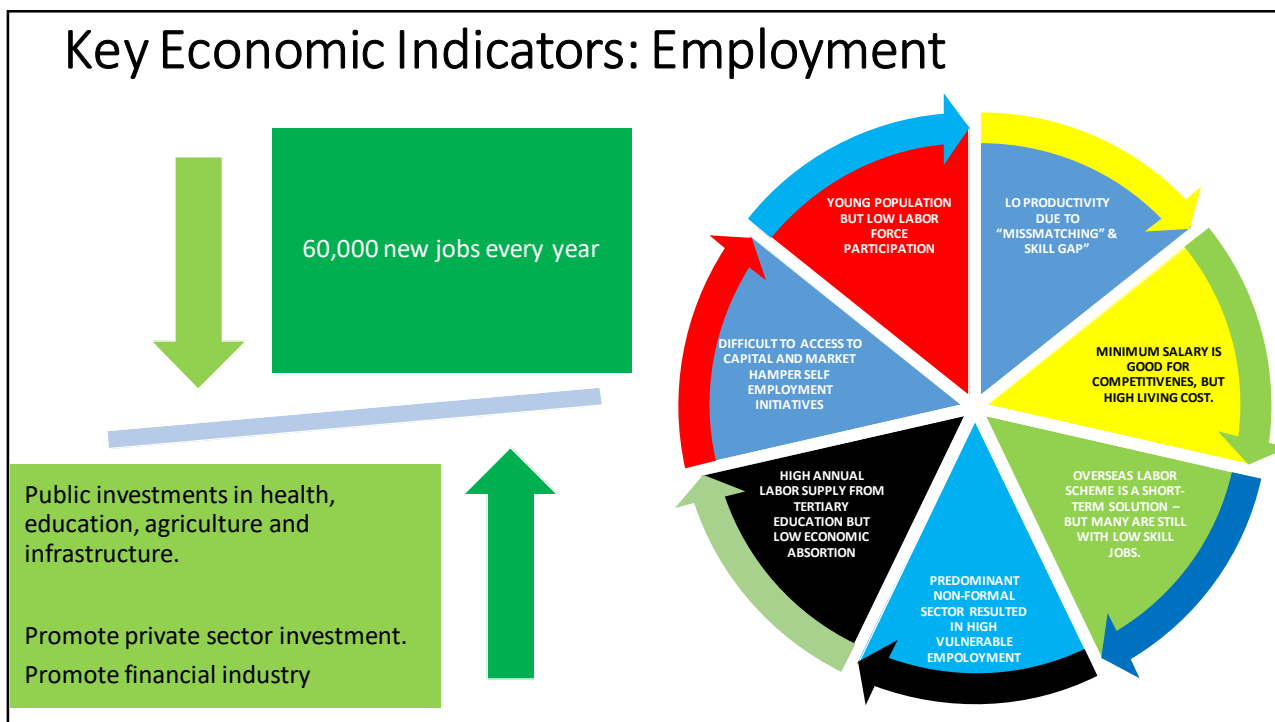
Key Economic Indicators: Employment

60,000 new jobs every year

Public investments in health, education, agriculture and infrastructure.

Promote private sector investment.

Promote financial industry

YOUNG POPULATION BUT LOW LABOR FORCE PARTICIPATION

LO PRODUCTIVITY DUE TO "MISSMATCHING" & SKILL GAP"

MINIMUM SALARY IS GOOD FOR COMPETITIVENES, BUT HIGH LIVING COST.

OVERSEAS LABOR SCHEME IS A SHORT-TERM SOLUTION – BUT MANY ARE STILL WITH LOW SKILL JOBS.

PREDOMINANT NON-FORMAL SECTOR RESULTED IN HIGH VULNERABLE EMPOLOYMENT

HIGH ANNUAL LABOR SUPPLY FROM TERTIARY EDUCATION BUT LOW ECONOMIC ABSORTION

DIFFICULT TO ACCESS TO CAPITAL AND MARKET HAMPER SELF EMPLOYMENT INITIATIVES